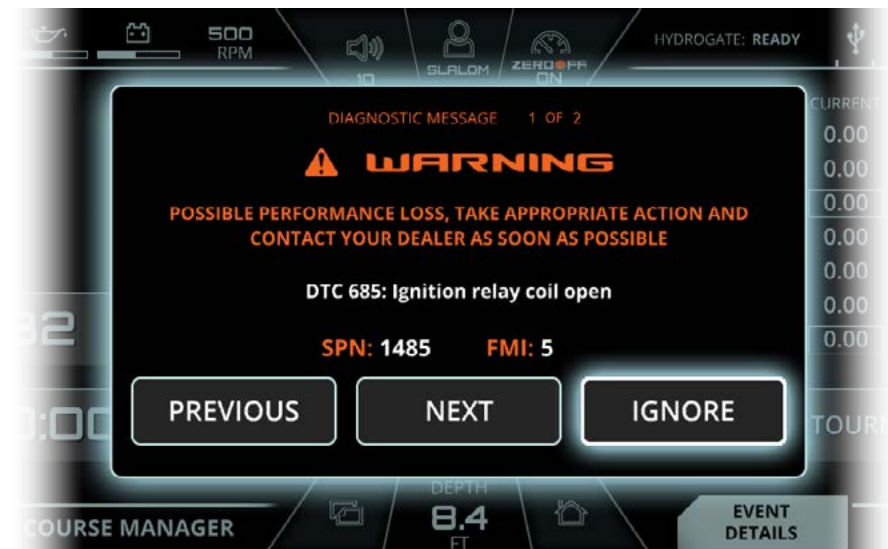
500 RPM

10

SLALOM

ZERO OFF ON

HYDROGATE: READY

CURRENT

0.00
0.00
0.00
0.00
0.00
0.00
0.00

DIAGNOSTIC MESSAGE 1 OF 2

WARNING

POSSIBLE PERFORMANCE LOSS, TAKE APPROPRIATE ACTION AND CONTACT YOUR DEALER AS SOON AS POSSIBLE

DTC 685: Ignition relay coil open

SPN: 1485 FMI: 5

PREVIOUS

NEXT

IGNORE

32

0:00

TOUR

DEPTH

8.4

FT

COURSE MANAGER

EVENT DETAILS